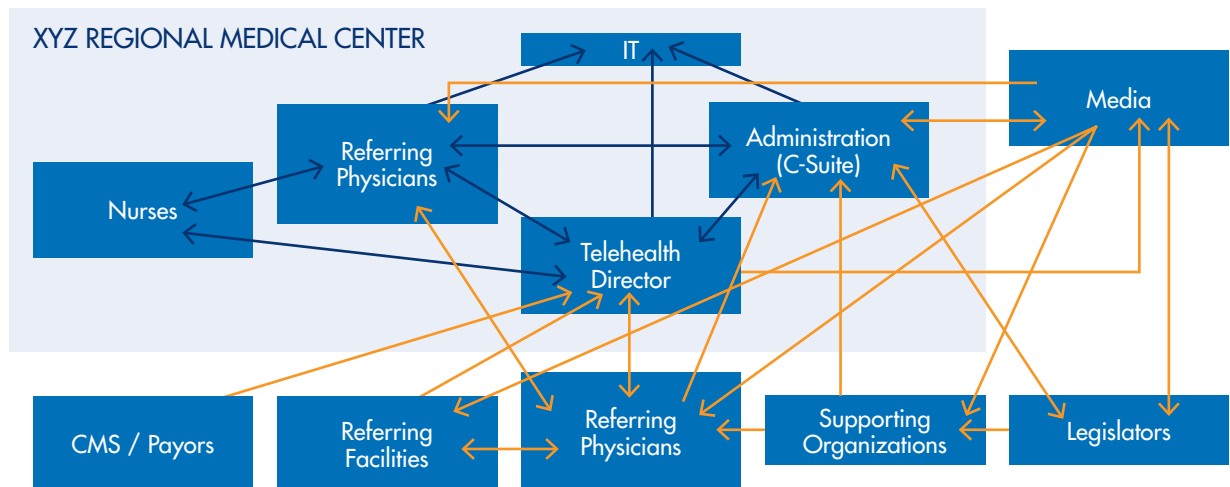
XYZ REGIONAL MEDICAL CENTER

IT

Media

Referring Physicians

Administration (C-Suite)

Nurses

Telehealth Director

CMS / Payors

Referring Facilities

Referring Physicians

Supporting Organizations

Legislators